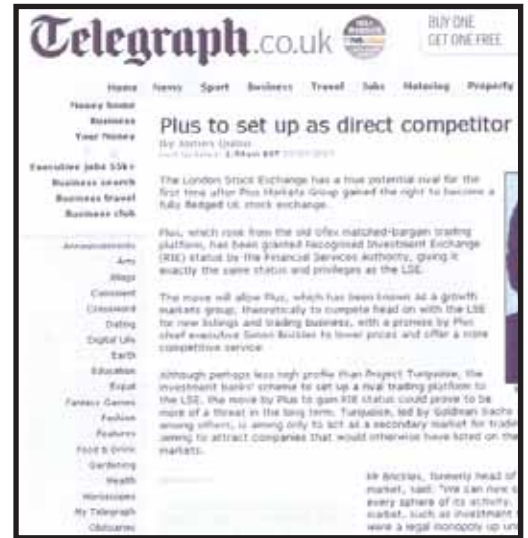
Telegraph.co.uk

BUY ONE GET ONE FREE

Home News Sport Business Travel Jobs Motoring Property

Money home
Business
Your Money

Executive jobs 55k+
Business search
Business travel
Business club

Announcements
Arts
Blogs
Comment
Crossword
Dating
Digital Life
Earth
Education
Expat
Fantasy Games
Fashion
Features
Food & Drink
Gardening
Health
Horoscopes
My Telegraph
Obituaries

Plus to set up as direct competitor

By James Quinn
Last Updated: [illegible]

The London Stock Exchange has a true potential rival for the first time after Plus Markets Group gained the right to become a fully fledged UK stock exchange.

Plus, which rose from the old Ofex matched-bargain trading platform, has been granted Recognised Investment Exchange (RIE) status by the Financial Services Authority, giving it exactly the same status and privileges as the LSE.

The move will allow Plus, which has been known as a growth markets group, theoretically to compete head on with the LSE for new listings and trading business, with a promise by Plus chief executive Simon Brickles to lower prices and offer a more competitive service.

Although perhaps less high profile than Project Turquoise, the investment banks' scheme to set up a rival trading platform to the LSE, the move by Plus to gain RIE status could prove to be more of a threat in the long term. Turquoise, led by Goldman Sachs among others, is aiming only to act as a secondary market for tradi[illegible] aiming to attract companies that would otherwise have listed on the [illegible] markets.

Mr Brickles, formerly head of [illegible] market, said: "We can now c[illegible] every sphere of its activity. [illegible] market, such as investment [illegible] were a legal monopoly up un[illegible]